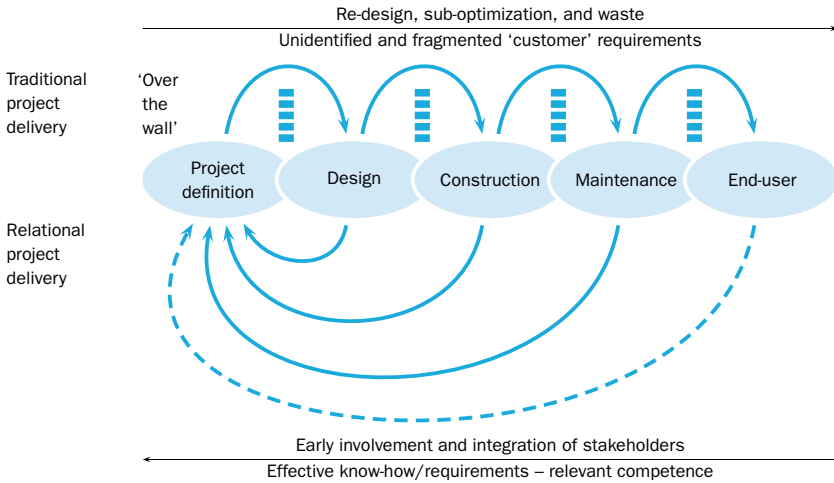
Re-design, sub-optimization, and waste

Unidentified and fragmented 'customer' requirements

Traditional project delivery

'Over the wall'

Project definition

Design

Construction

Maintenance

End-user

Relational project delivery

Early involvement and integration of stakeholders

Effective know-how/requirements – relevant competence